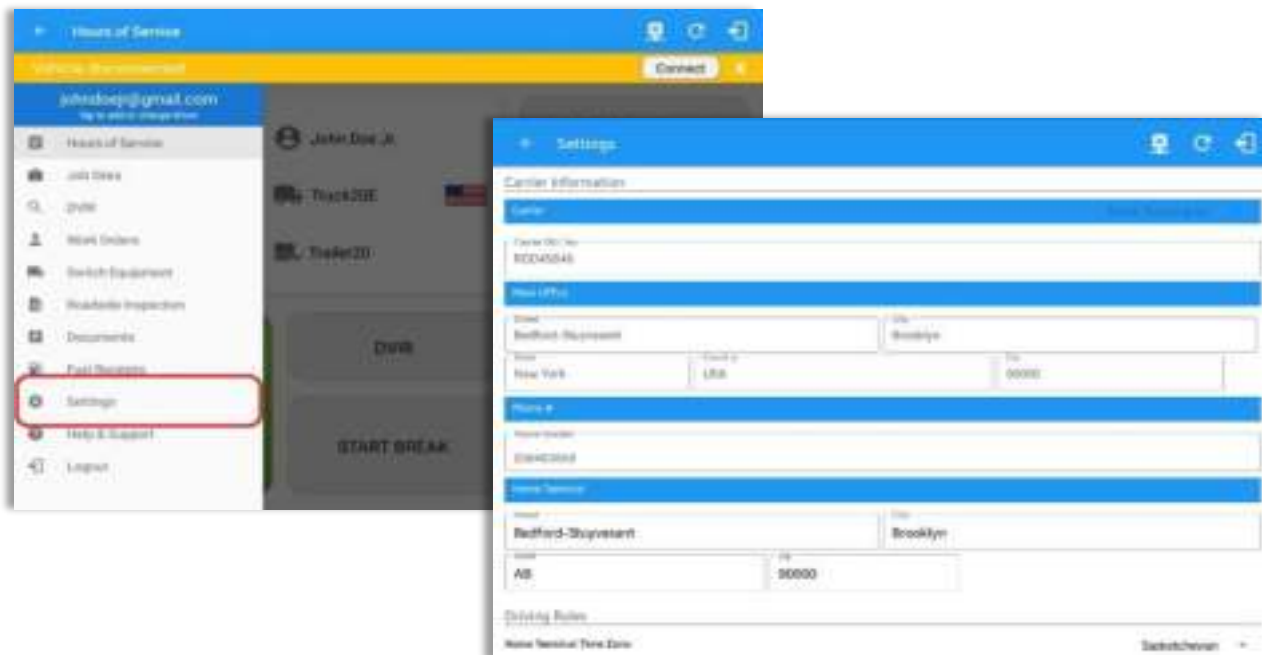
Hours of Service
Vehicle Disconnected
Connect
johndoe@gmail.com
Tap to add or change driver
Hours of Service
Job Sites
DVIR
Work Orders
Switch Equipment
Roadside Inspection
Documents
Fuel Receipts
Settings
Help & Support
Logout
John Doe Jr.
Truck20E
Trailer20
DVIR
START BREAK
Settings
Carrier Information
Carrier
Carrier DOT No.
RDD45646
Main Office
Street
Bedford-Stuyvesant
City
Brooklyn
State
New York
Country
USA
Zip
00000
Phone #
Phone Number
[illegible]
Home Terminal
Street
Bedford-Stuyvesant
City
Brooklyn
State
AB
Zip
90000
Driving Rules
Home Terminal Time Zone
Saskatchewan